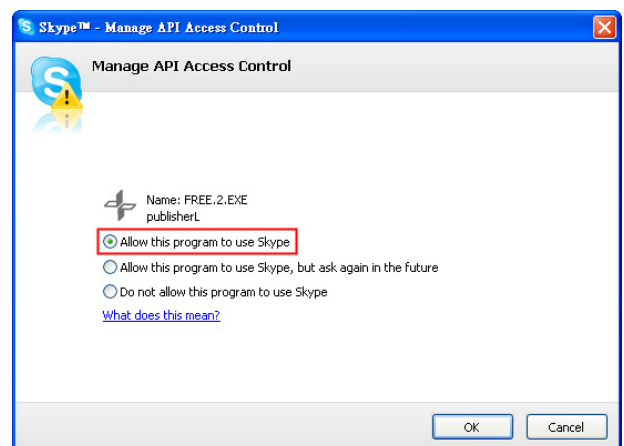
Skype™ - Manage API Access Control

Manage API Access Control

Name: FREE.2.EXE
publisherL

Allow this program to use Skype

Allow this program to use Skype, but ask again in the future

Do not allow this program to use Skype

What does this mean?

OK

Cancel